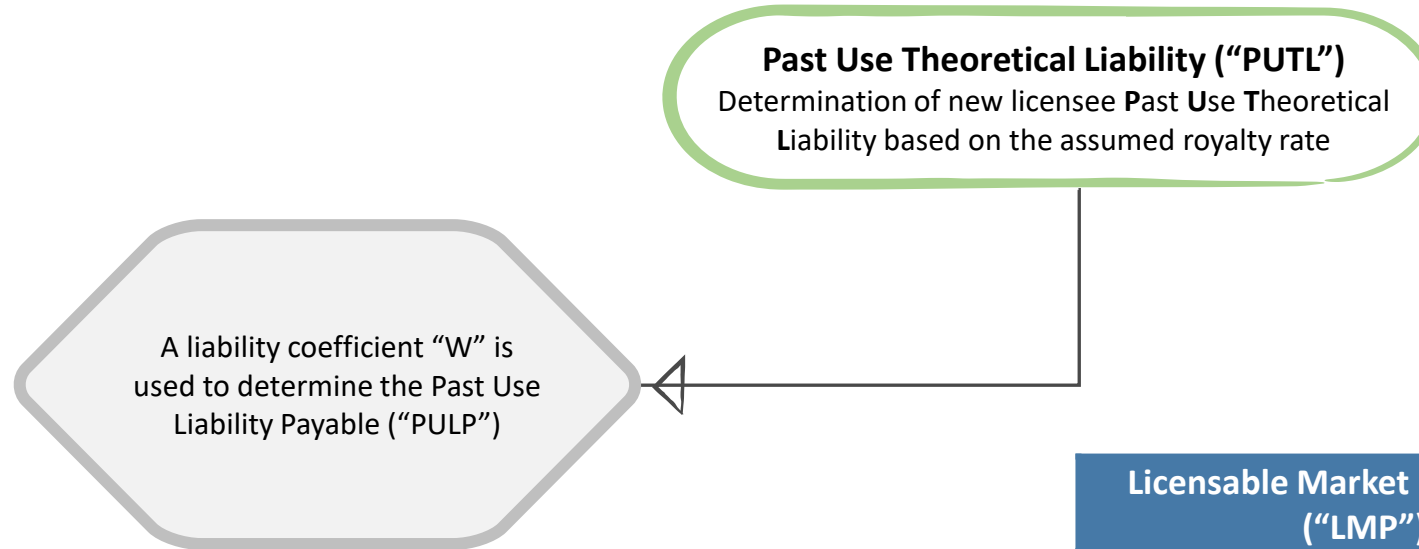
**Past Use Theoretical Liability ("PUTL")**
Determination of new licensee **P**ast **U**se **T**heoretical **L**iability based on the assumed royalty rate

A liability coefficient "W" is used to determine the Past Use Liability Payable ("PULP")

Licensable Market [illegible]
("LMP"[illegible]